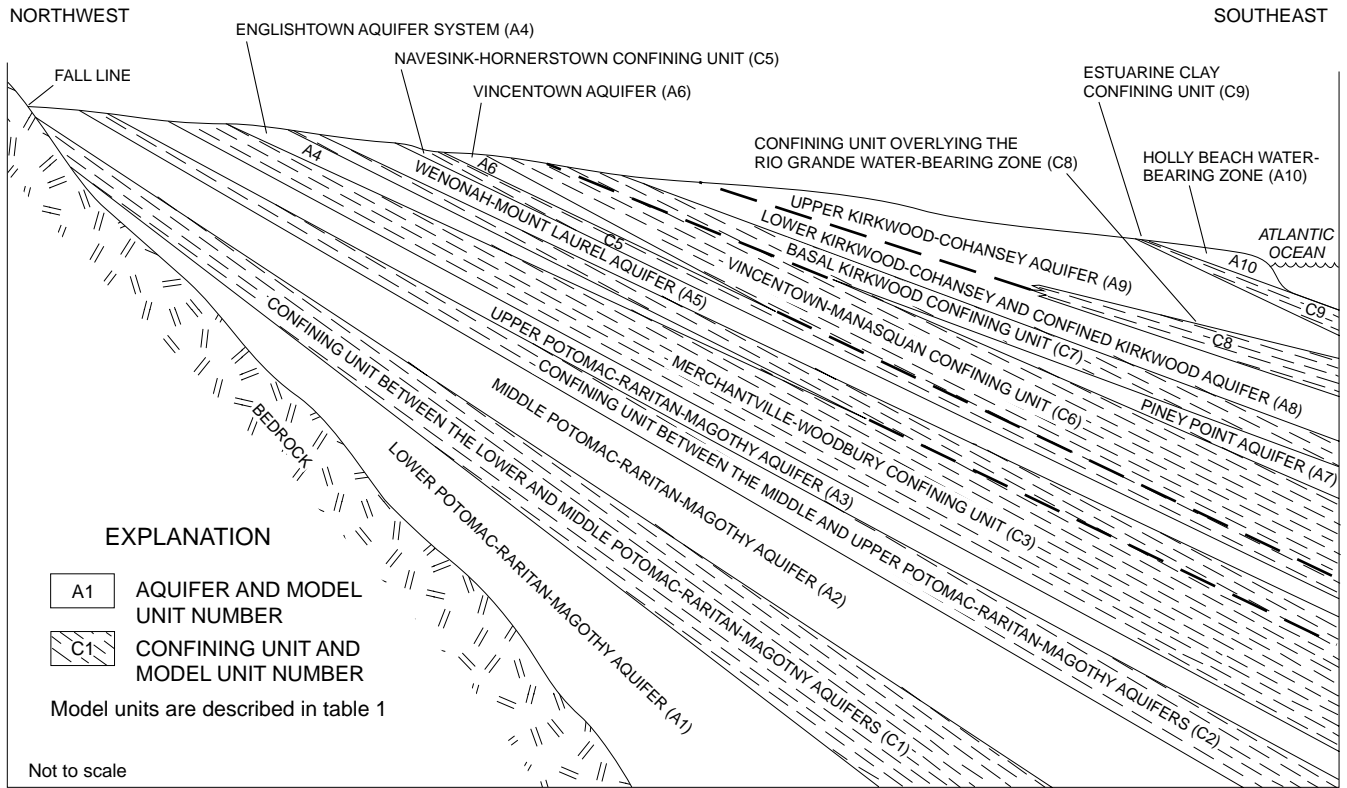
NORTHWEST

SOUTHEAST

ENGLISHTOWN AQUIFER SYSTEM (A4)

NAVESINK-HORNERSTOWN CONFINING UNIT (C5)

FALL LINE

VINCENTOWN AQUIFER (A6)

ESTUARINE CLAY CONFINING UNIT (C9)

CONFINING UNIT OVERLYING THE RIO GRANDE WATER-BEARING ZONE (C8)

HOLLY BEACH WATER-BEARING ZONE (A10)

ATLANTIC OCEAN

A4

A6

A10

C5

C8

C9

WENONAH-MOUNT LAUREL AQUIFER (A5)

UPPER KIRKWOOD-COHANSEY AQUIFER (A9)

LOWER KIRKWOOD-COHANSEY AND CONFINED KIRKWOOD AQUIFER (A8)

BASAL KIRKWOOD CONFINING UNIT (C7)

VINCENTOWN-MANASQUAN CONFINING UNIT (C6)

PINEY POINT AQUIFER (A7)

MERCHANTVILLE-WOODBURY CONFINING UNIT (C3)

UPPER POTOMAC-RARITAN-MAGOTHY AQUIFER (A3)

CONFINING UNIT BETWEEN THE MIDDLE AND UPPER POTOMAC-RARITAN-MAGOTHY AQUIFERS (C2)

MIDDLE POTOMAC-RARITAN-MAGOTHY AQUIFER (A2)

CONFINING UNIT BETWEEN THE LOWER AND MIDDLE POTOMAC-RARITAN-MAGOTNY AQUIFERS (C1)

LOWER POTOMAC-RARITAN-MAGOTHY AQUIFER (A1)

BEDROCK

EXPLANATION

A1 AQUIFER AND MODEL UNIT NUMBER

C1 CONFINING UNIT AND MODEL UNIT NUMBER

Model units are described in table 1

Not to scale